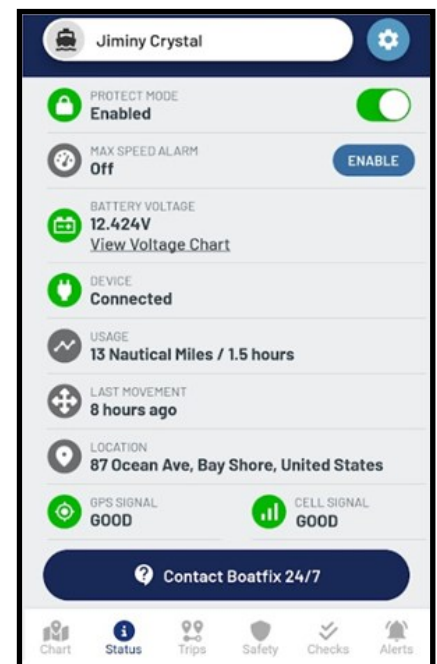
Jiminy Crystal

PROTECT MODE
Enabled

MAX SPEED ALARM
Off
ENABLE

BATTERY VOLTAGE
12.424V
View Voltage Chart

DEVICE
Connected

USAGE
13 Nautical Miles / 1.5 hours

LAST MOVEMENT
8 hours ago

LOCATION
87 Ocean Ave, Bay Shore, United States

GPS SIGNAL
GOOD

CELL SIGNAL
GOOD

Contact Boatfix 24/7

Chart
Status
Trips
Safety
Checks
Alerts